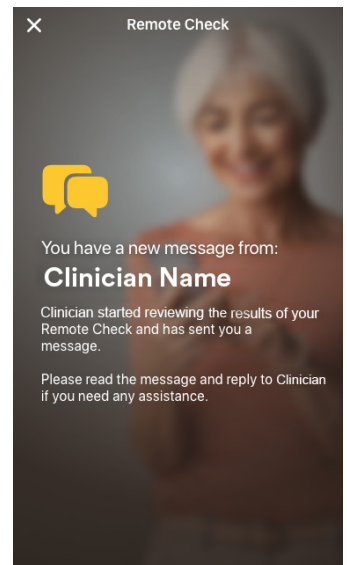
✕ Remote Check

You have a new message from:
Clinician Name

Clinician started reviewing the results of your Remote Check and has sent you a message.

Please read the message and reply to Clinician if you need any assistance.